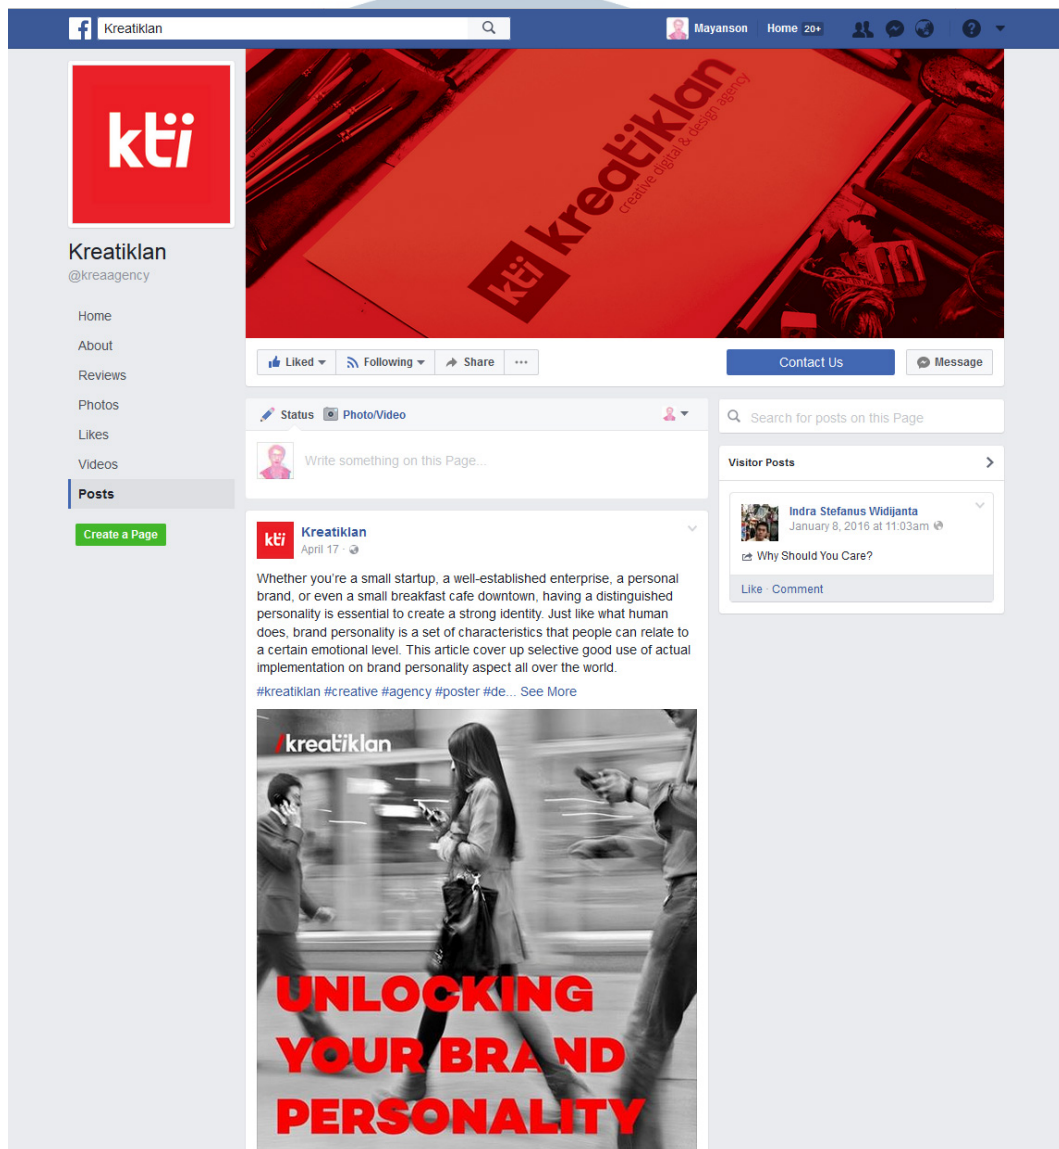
Kreatiklan

Mayanson Home 20+

kti

Kreatiklan
@kreaagency

Home
About
Reviews
Photos
Likes
Videos
Posts

Create a Page

kti kreatiklan
creative digital & design agency

Liked Following Share ···

Contact Us Message

Status Photo/Video

Write something on this Page...

Search for posts on this Page

Visitor Posts

Indra Stefanus Widijanta
January 8, 2016 at 11:03am

Why Should You Care?

Like · Comment

kti Kreatiklan
April 17 ·

Whether you're a small startup, a well-established enterprise, a personal brand, or even a small breakfast cafe downtown, having a distinguished personality is essential to create a strong identity. Just like what human does, brand personality is a set of characteristics that people can relate to a certain emotional level. This article cover up selective good use of actual implementation on brand personality aspect all over the world.

#kreatiklan #creative #agency #poster #de... See More

/kreatiklan

UNLOCKING YOUR BRAND PERSONALITY